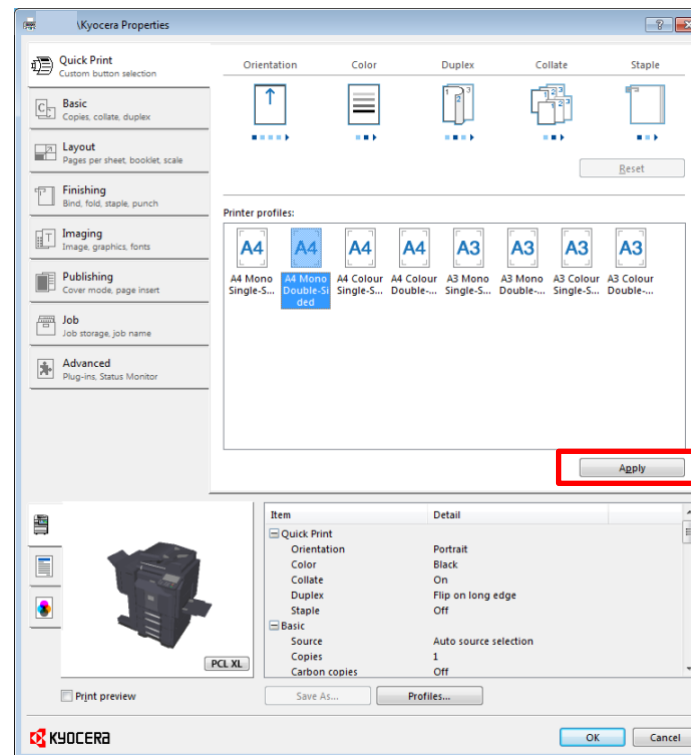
\Kyocera Properties

?

Quick Print
Custom button selection

Basic
Copies, collate, duplex

Layout
Pages per sheet, booklet, scale

Finishing
Bind, fold, staple, punch

Imaging
Image, graphics, fonts

Publishing
Cover mode, page insert

Job
Job storage, job name

Advanced
Plug-ins, Status Monitor

Orientation | Color | Duplex | Collate | Staple

Reset

Printer profiles:

A4 Mono Single-S...
A4 Mono Double-Sided
A4 Colour Single-S...
A4 Colour Double-...
A3 Mono Single-S...
A3 Mono Double-...
A3 Colour Single-S...
A3 Colour Double-...

Apply

| Item | Detail |
|---|---|
| Quick Print | |
| Orientation | Portrait |
| Color | Black |
| Collate | On |
| Duplex | Flip on long edge |
| Staple | Off |
| Basic | |
| Source | Auto source selection |
| Copies | 1 |
| Carbon copies | Off |

PCL XL

Print preview

Save As...

Profiles...

KYOCERA

OK

Cancel